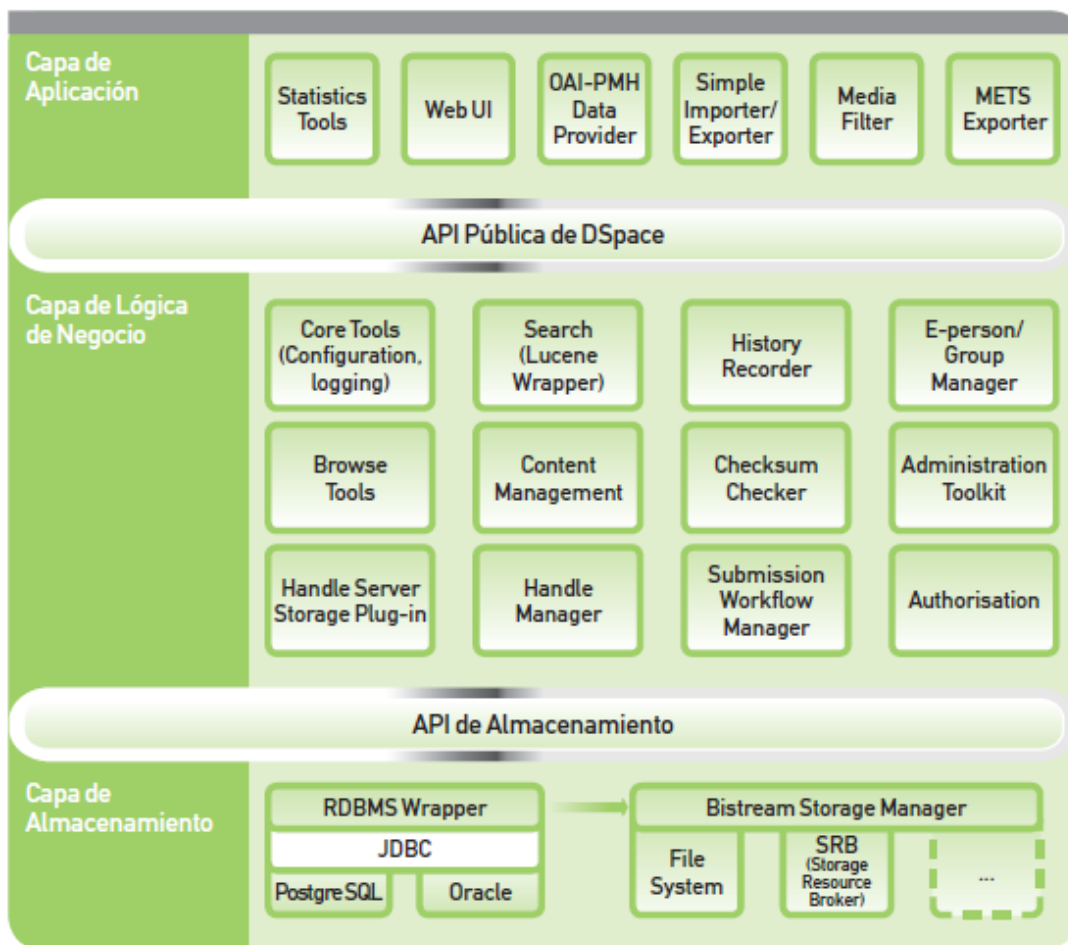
Capa de Aplicación

Statistics Tools

Web UI

OAI-PMH Data Provider

Simple Importer/ Exporter

Media Filter

METS Exporter

API Pública de DSpace

Capa de Lógica de Negocio

Core Tools (Configuration, logging)

Search (Lucene Wrapper)

History Recorder

E-person/ Group Manager

Browse Tools

Content Management

Checksum Checker

Administration Toolkit

Handle Server Storage Plug-in

Handle Manager

Submission Workflow Manager

Authorisation

API de Almacenamiento

Capa de Almacenamiento

RDBMS Wrapper

JDBC

Postgre SQL

Oracle

Bistream Storage Manager

File System

SRB (Storage Resource Broker)

...